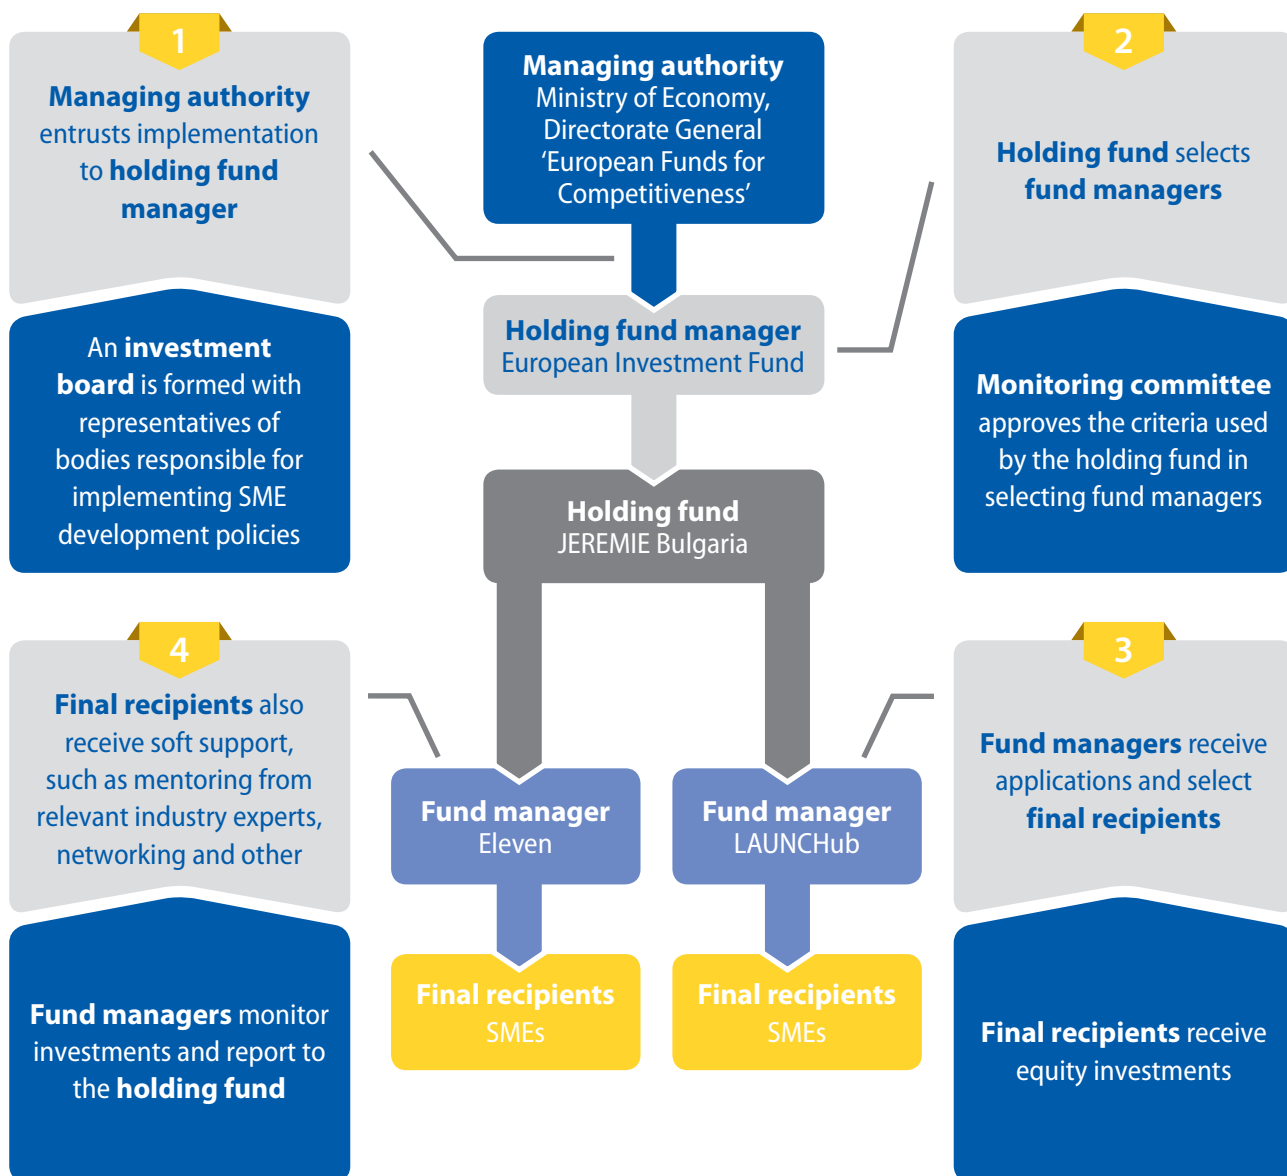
1

Managing authority entrusts implementation to holding fund manager

An investment board is formed with representatives of bodies responsible for implementing SME development policies

Managing authority
Ministry of Economy, Directorate General 'European Funds for Competitiveness'

Holding fund manager
European Investment Fund

Holding fund
JEREMIE Bulgaria

2

Holding fund selects fund managers

Monitoring committee approves the criteria used by the holding fund in selecting fund managers

4

Final recipients also receive soft support, such as mentoring from relevant industry experts, networking and other

Fund managers monitor investments and report to the holding fund

Fund manager
Eleven

Fund manager
LAUNCHub

Final recipients
SMEs

Final recipients
SMEs

3

Fund managers receive applications and select final recipients

Final recipients receive equity investments